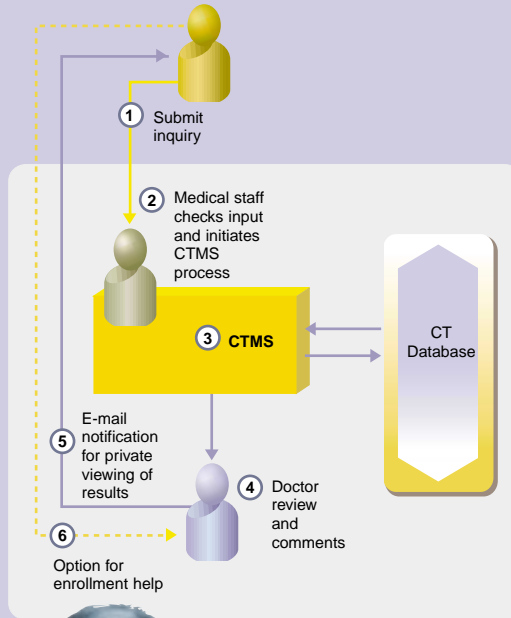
1 Submit inquiry

2 Medical staff checks input and initiates CTMS process

3 CTMS

CT Database

4 Doctor review and comments

5 E-mail notification for private viewing of results

6 Option for enrollment help